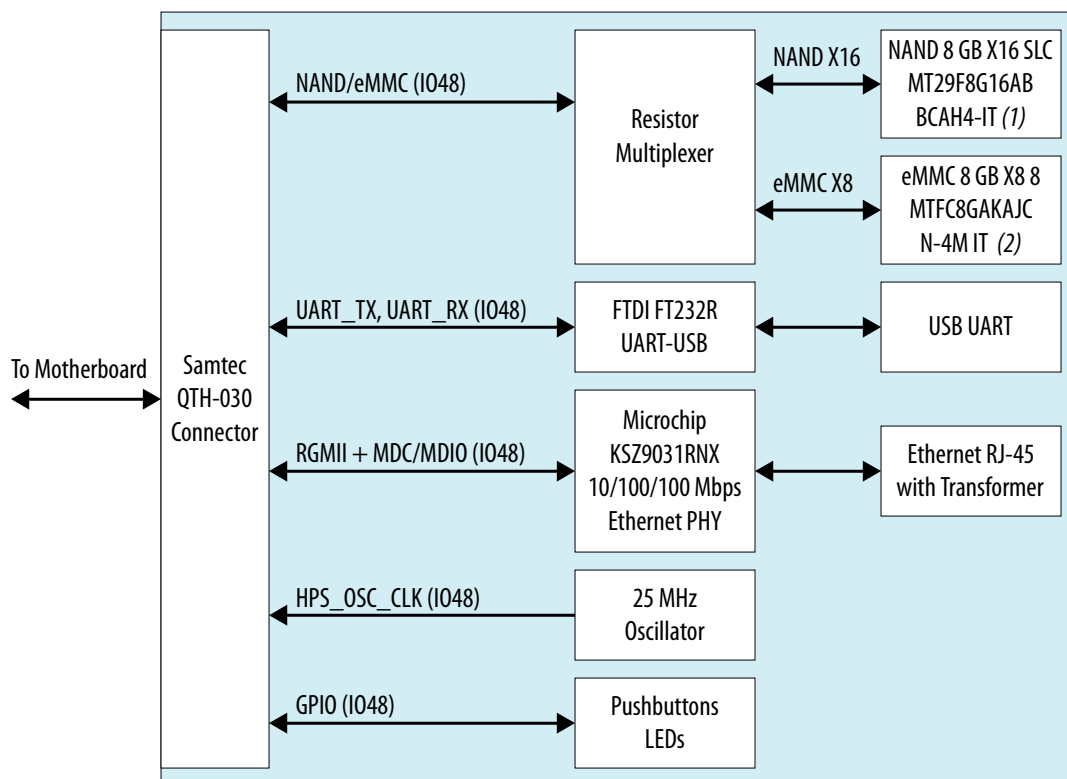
To Motherboard

Samtec QTH-030 Connector

NAND/eMMC (IO48)

Resistor Multiplexer

NAND X16

NAND 8 GB X16 SLC MT29F8G16AB BCAH4-IT (1)

eMMC X8

eMMC 8 GB X8 8 MTFC8GAKAJC N-4M IT (2)

UART_TX, UART_RX (IO48)

FTDI FT232R UART-USB

USB UART

RGMII + MDC/MDIO (IO48)

Microchip KSZ9031RNX 10/100/100 Mbps Ethernet PHY

Ethernet RJ-45 with Transformer

HPS_OSC_CLK (IO48)

25 MHz Oscillator

GPIO (IO48)

Pushbuttons LEDs